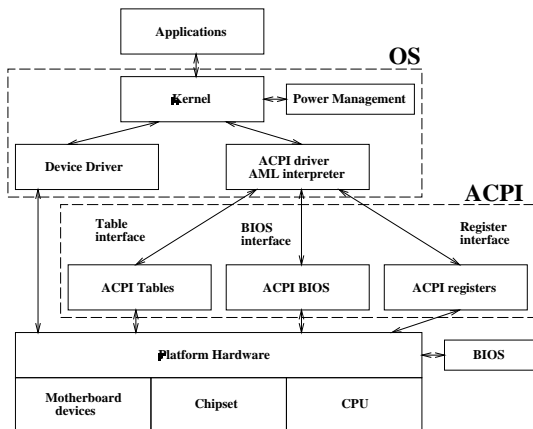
Applications

OS

Kernel

Power Management

Device Driver

ACPI driver
AML interpreter

ACPI

Table interface

BIOS interface

Register interface

ACPI Tables

ACPI BIOS

ACPI registers

Platform Hardware

BIOS

Motherboard devices

Chipset

CPU